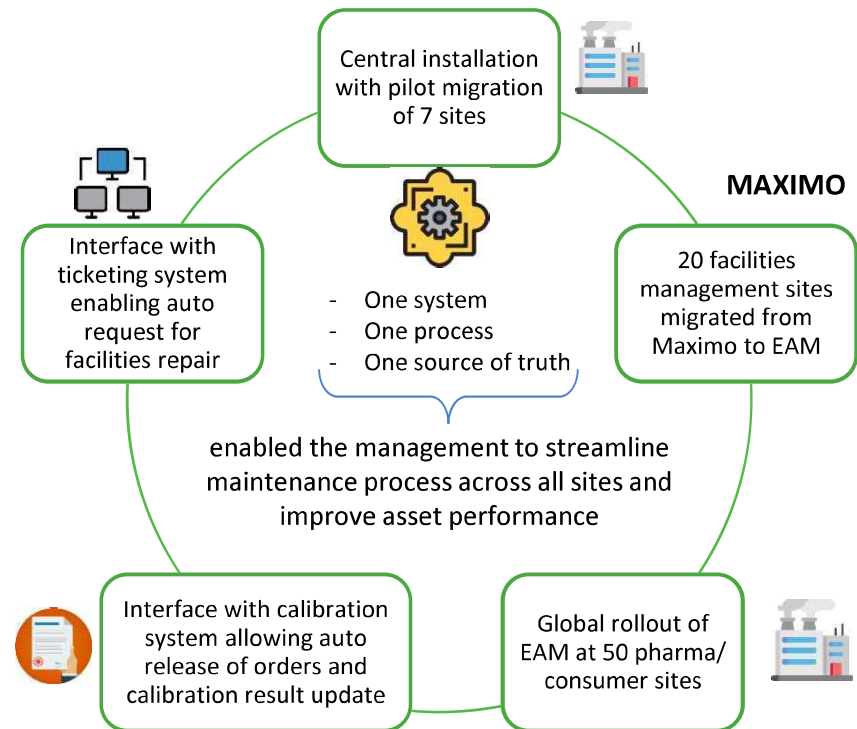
Central installation with pilot migration of 7 sites

MAXIMO

20 facilities management sites migrated from Maximo to EAM

Interface with ticketing system enabling auto request for facilities repair

- One system
- One process
- One source of truth

enabled the management to streamline maintenance process across all sites and improve asset performance

Interface with calibration system allowing auto release of orders and calibration result update

Global rollout of EAM at 50 pharma/ consumer sites